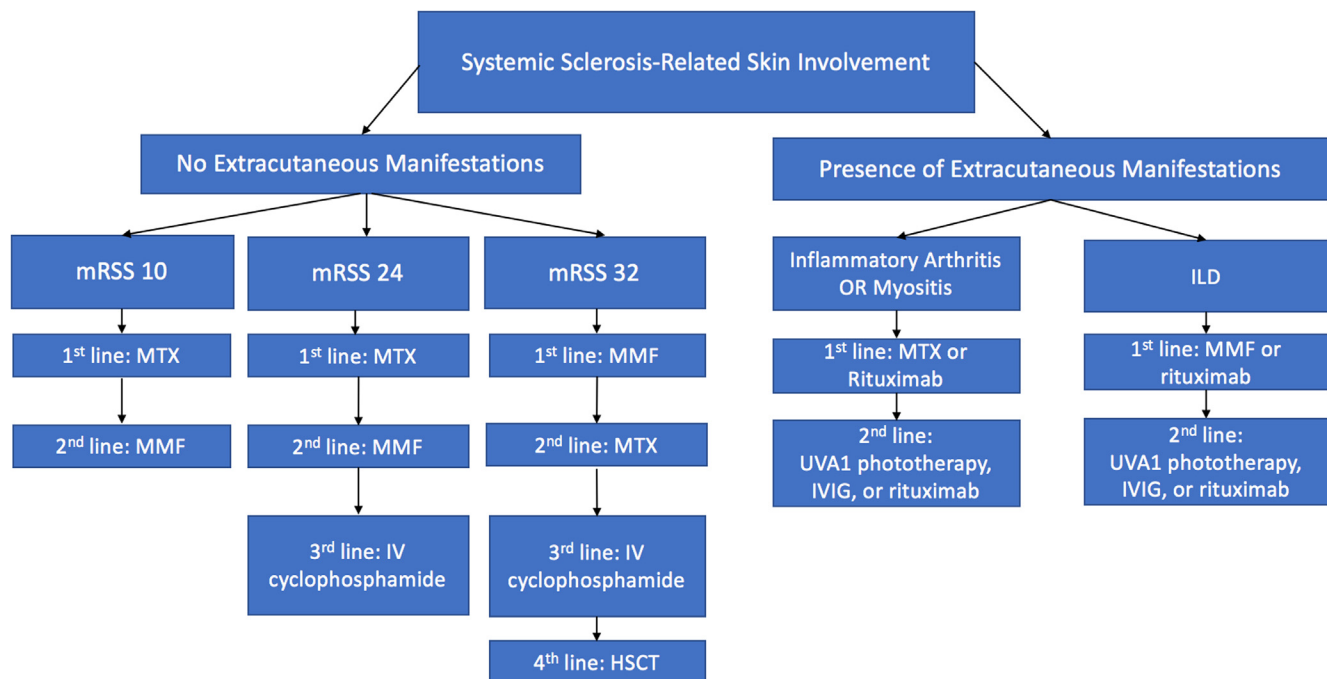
Systemic Sclerosis-Related Skin Involvement

No Extracutaneous Manifestations

Presence of Extracutaneous Manifestations

mRSS 10

1$^{st}$ line: MTX

2$^{nd}$ line: MMF

mRSS 24

1$^{st}$ line: MTX

2$^{nd}$ line: MMF

3$^{rd}$ line: IV cyclophosphamide

mRSS 32

1$^{st}$ line: MMF

2$^{nd}$ line: MTX

3$^{rd}$ line: IV cyclophosphamide

4$^{th}$ line: HSCT

Inflammatory Arthritis OR Myositis

1$^{st}$ line: MTX or Rituximab

2$^{nd}$ line: UVA1 phototherapy, IVIG, or rituximab

ILD

1$^{st}$ line: MMF or rituximab

2$^{nd}$ line: UVA1 phototherapy, IVIG, or rituximab